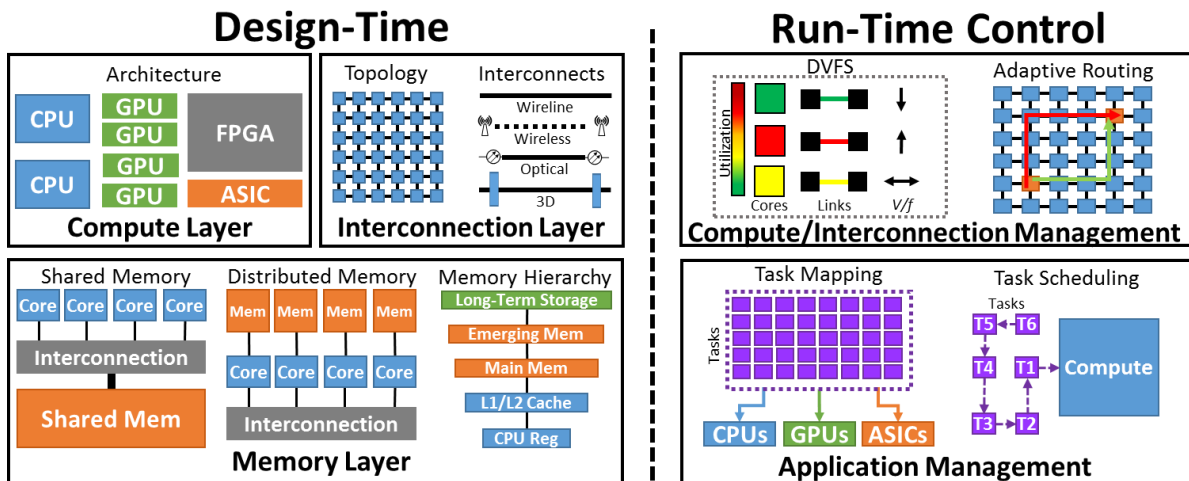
Design-Time

Architecture

CPU

CPU

GPU

GPU

GPU

GPU

FPGA

ASIC

Compute Layer

Topology

Interconnects

Wireline

Wireless

Optical

3D

Interconnection Layer

Shared Memory

Core Core Core Core

Interconnection

Shared Mem

Distributed Memory

Mem Mem Mem Mem

Core Core Core Core

Interconnection

Memory Hierarchy

Long-Term Storage

Emerging Mem

Main Mem

L1/L2 Cache

CPU Reg

Memory Layer

Run-Time Control

DVFS

Utilization

Cores

Links

V/f

Adaptive Routing

Compute/Interconnection Management

Task Mapping

Tasks

CPUs

GPUs

ASICs

Task Scheduling

Tasks

T5

T6

T4

T1

T3

T2

Compute

Application Management